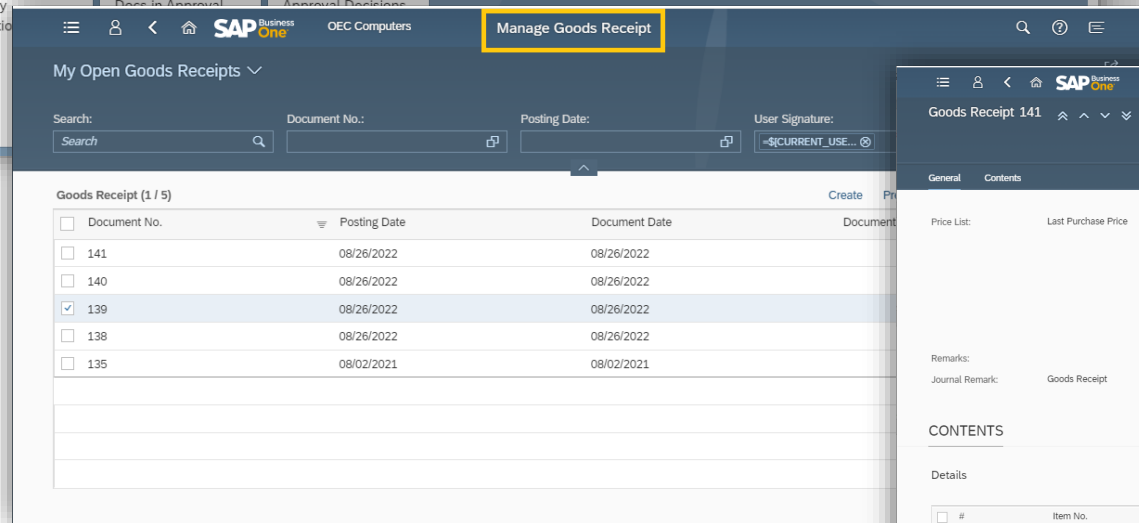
Docs in Approval
Approval Decisions
SAP Business One
OEC Computers
Manage Goods Receipt

My Open Goods Receipts

Search:
Search
Document No.:
Posting Date:
User Signature:
=${CURRENT_USE...

Goods Receipt (1 / 5)
Create
Pr

| Document No. | Posting Date | Document Date | Document |
|---|---|---|---|
| 141 | 08/26/2022 | 08/26/2022 | |
| 140 | 08/26/2022 | 08/26/2022 | |
| 139 | 08/26/2022 | 08/26/2022 | |
| 138 | 08/26/2022 | 08/26/2022 | |
| 135 | 08/02/2021 | 08/02/2021 | |

SAP Business One
Goods Receipt 141
General
Contents
Price List:
Last Purchase Price
Remarks:
Journal Remark:
Goods Receipt
CONTENTS
Details
#
Item No.